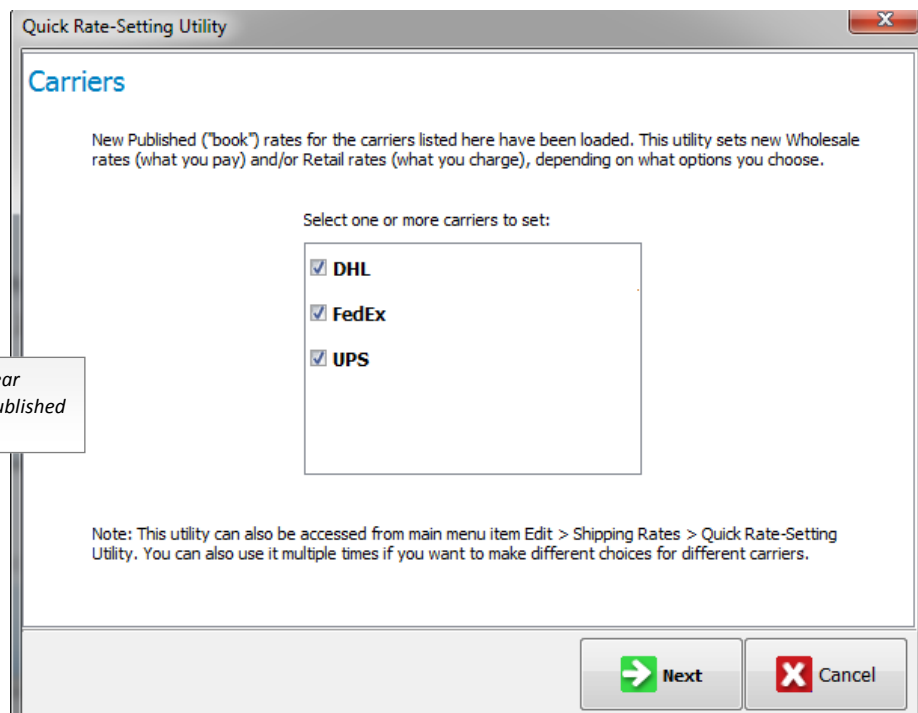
Quick Rate-Setting Utility

Carriers

New Published ("book") rates for the carriers listed here have been loaded. This utility sets new Wholesale rates (what you pay) and/or Retail rates (what you charge), depending on what options you choose.

Select one or more carriers to set:

DHL

FedEx

UPS

ar
ublished

Note: This utility can also be accessed from main menu item Edit > Shipping Rates > Quick Rate-Setting Utility. You can also use it multiple times if you want to make different choices for different carriers.

Next

Cancel